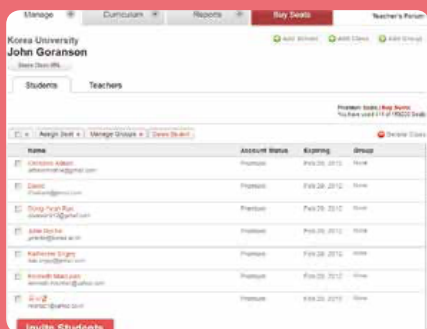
Manage Curriculum Reports Buy Seats Teacher's Forum

Korea University
John Goranson

Share Class URL

Add Admin Add Class Add Group

Students Teachers

Premium Seats | Buy Seats
You have used 11 of 150000 Seats

Assign Seat Manage Groups Delete Student

Delete Class

| | Name | Account Status | Expiring | Group |
|---|---|---|---|---|
| | Christine Allison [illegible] | Premium | Feb 28, 2012 | None |
| | David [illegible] | Premium | Feb 28, 2012 | None |
| | Dong Yeon Ryu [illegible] | Premium | Feb 28, 2012 | None |
| | Julie Roche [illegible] | Premium | Feb 28, 2012 | None |
| | Katherine Sigey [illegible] | Premium | Feb 28, 2012 | None |
| | Kenneth MacLean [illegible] | Premium | Feb 28, 2012 | None |
| | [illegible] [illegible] | Premium | Feb 28, 2012 | None |

Invite Students